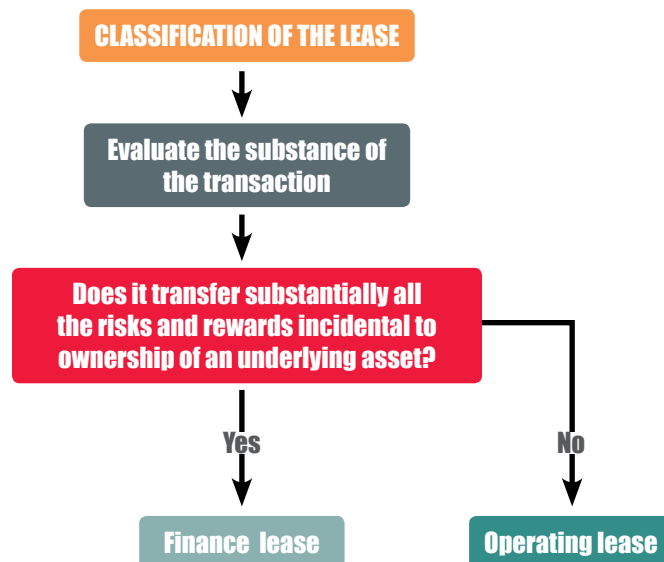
CLASSIFICATION OF THE LEASE

Evaluate the substance of the transaction

Does it transfer substantially all the risks and rewards incidental to ownership of an underlying asset?

Yes

No

Finance lease

Operating lease